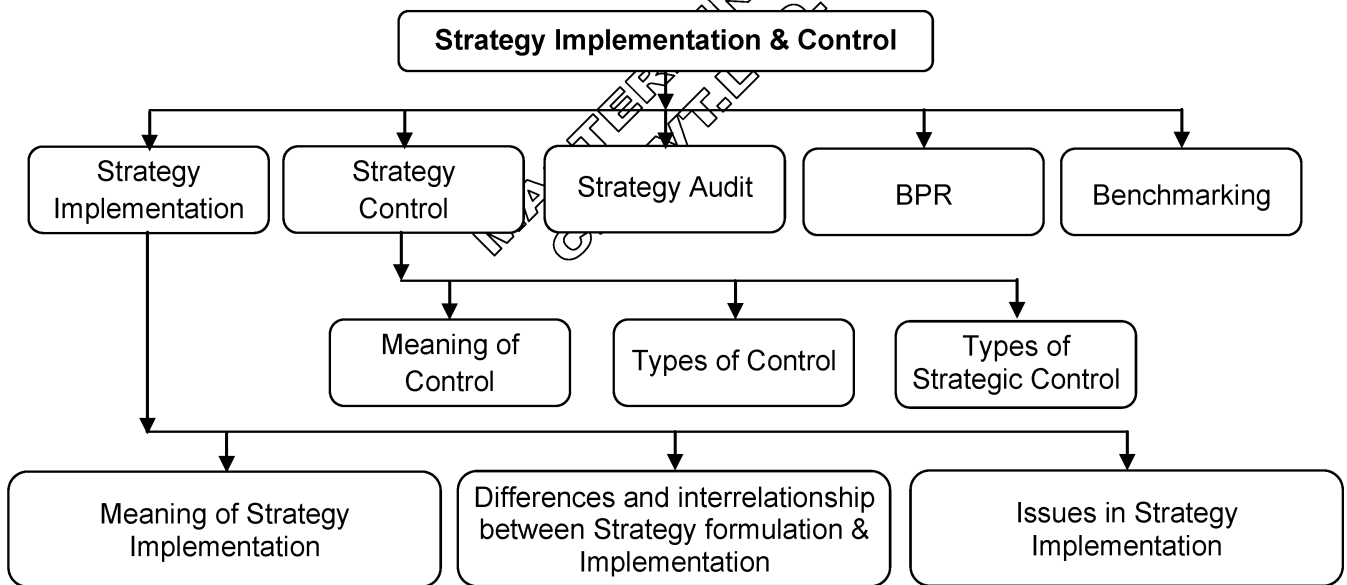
Strategy Implementation & Control

Strategy Implementation

Strategy Control

Strategy Audit

BPR

Benchmarking

Meaning of Control

Types of Control

Types of Strategic Control

Meaning of Strategy Implementation

Differences and interrelationship between Strategy formulation & Implementation

Issues in Strategy Implementation